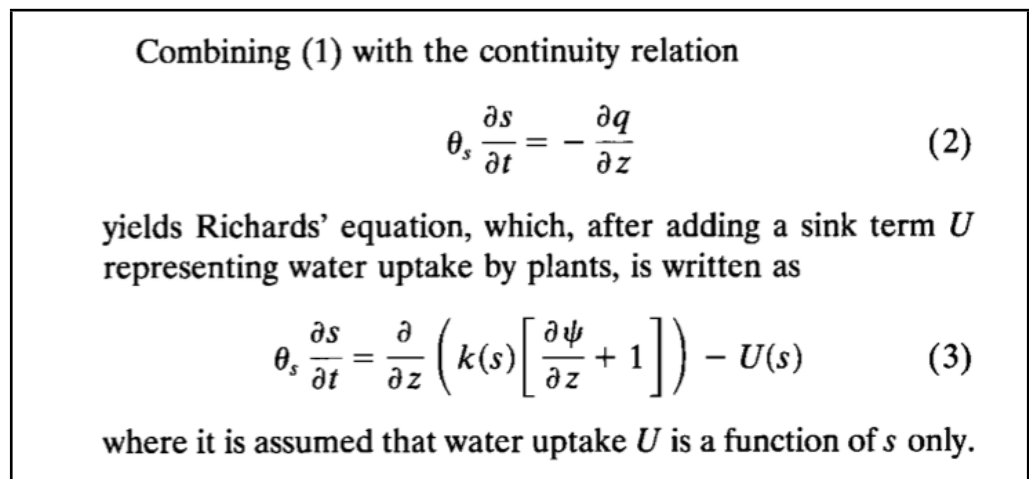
Combining (1) with the continuity relation

$$\theta_s \frac{\partial s}{\partial t} = - \frac{\partial q}{\partial z} \quad (2)$$

yields Richards' equation, which, after adding a sink term $U$ representing water uptake by plants, is written as

$$\theta_s \frac{\partial s}{\partial t} = \frac{\partial}{\partial z} \left( k(s) \left[ \frac{\partial \psi}{\partial z} + 1 \right] \right) - U(s) \quad (3)$$

where it is assumed that water uptake $U$ is a function of $s$ only.